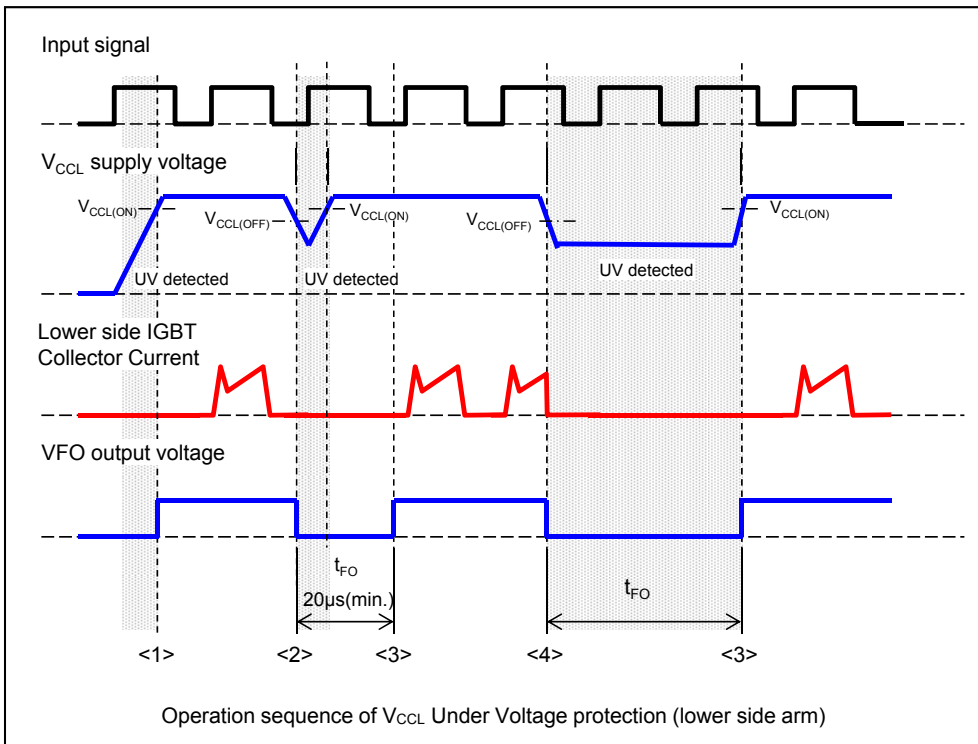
Input signal

$V_{CCL}$ supply voltage

$V_{CCL(ON)}$

$V_{CCL(OFF)}$

$V_{CCL(ON)}$

$V_{CCL(OFF)}$

$V_{CCL(ON)}$

UV detected

UV detected

UV detected

Lower side IGBT Collector Current

VFO output voltage

$t_{FO}$

20μs(min.)

$t_{FO}$

<1>

<2>

<3>

<4>

<3>

Operation sequence of $V_{CCL}$ Under Voltage protection (lower side arm)